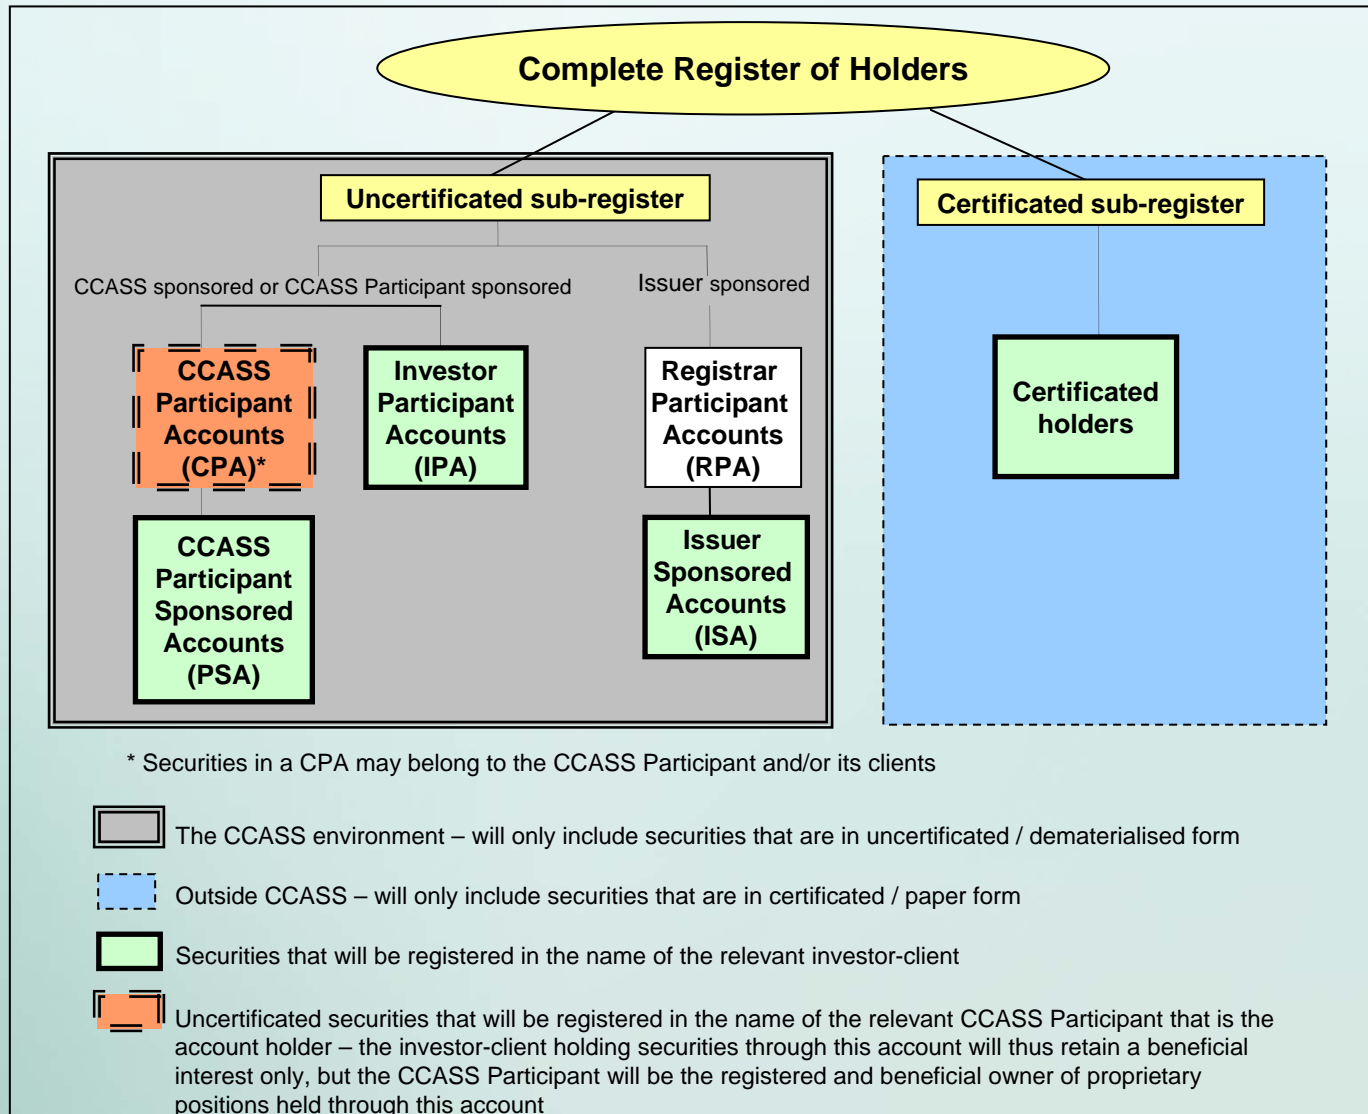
Complete Register of Holders

Uncertificated sub-register

Certificated sub-register

CCASS sponsored or CCASS Participant sponsored

Issuer sponsored

CCASS Participant Accounts (CPA)*

Investor Participant Accounts (IPA)

Registrar Participant Accounts (RPA)

Certificated holders

CCASS Participant Sponsored Accounts (PSA)

Issuer Sponsored Accounts (ISA)

* Securities in a CPA may belong to the CCASS Participant and/or its clients

The CCASS environment – will only include securities that are in uncertificated / dematerialised form

Outside CCASS – will only include securities that are in certificated / paper form

Securities that will be registered in the name of the relevant investor-client

Uncertificated securities that will be registered in the name of the relevant CCASS Participant that is the account holder – the investor-client holding securities through this account will thus retain a beneficial interest only, but the CCASS Participant will be the registered and beneficial owner of proprietary positions held through this account